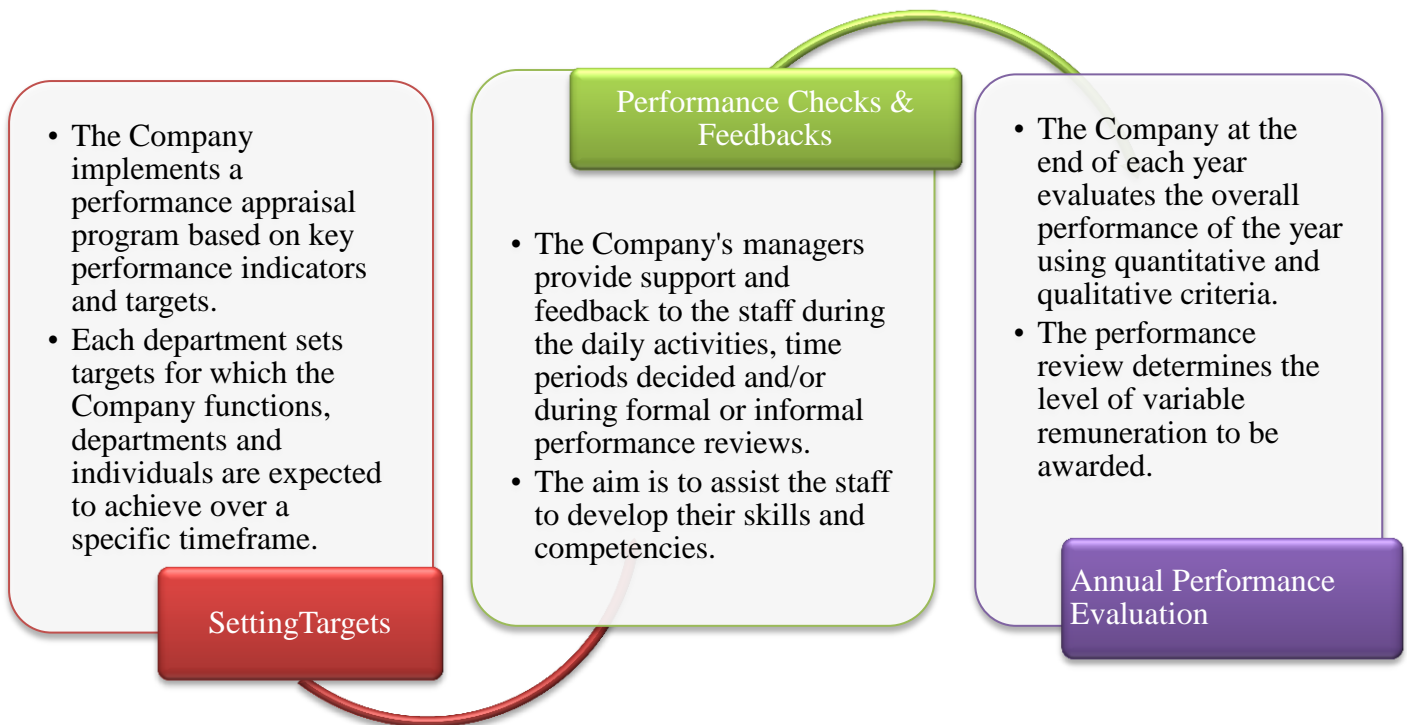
• The Company implements a performance appraisal program based on key performance indicators and targets.
• Each department sets targets for which the Company functions, departments and individuals are expected to achieve over a specific timeframe.

SettingTargets

Performance Checks & Feedbacks

• The Company's managers provide support and feedback to the staff during the daily activities, time periods decided and/or during formal or informal performance reviews.
• The aim is to assist the staff to develop their skills and competencies.

• The Company at the end of each year evaluates the overall performance of the year using quantitative and qualitative criteria.
• The performance review determines the level of variable remuneration to be awarded.

Annual Performance Evaluation